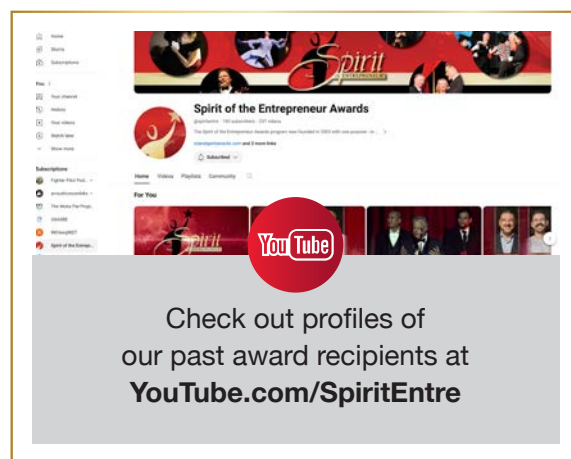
Home
Shorts
Subscriptions

You
Your channel
History
Your videos
Watch later
Show more

Subscriptions
Fighter Pilot Pod...
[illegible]
The Moto Pax Prop...
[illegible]
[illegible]
Spirit of the Entrep...

Spirit
ENTREPRENEUR

Spirit of the Entrepreneur Awards
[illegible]
The Spirit of the Entrepreneur Awards program was founded in 2003 with one purpose: to ... >
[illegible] and 2 more links
Subscribed

Home Videos Playlists Community

For You

Spirit

YouTube

Check out profiles of our past award recipients at
YouTube.com/SpiritEntre